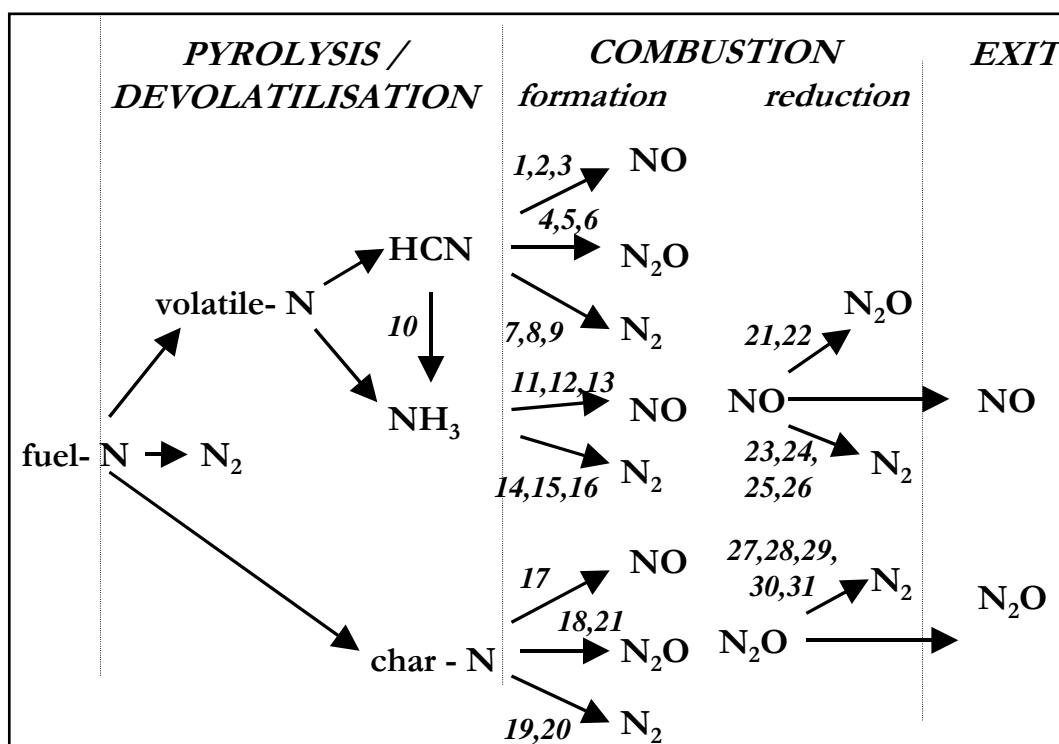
PYROLYSIS / DEVOLATILISATION

COMBUSTION
formation reduction

EXIT

1,2,3
NO
4,5,6
HCN
$N_2O$
volatile- N
10
7,8,9
$N_2$
$N_2O$
21,22
11,12,13
$NH_3$
NO
NO
NO
fuel- N
$N_2$
23,24, 25,26
$N_2$
14,15,16
$N_2$
17
NO
27,28,29, 30,31
$N_2$
$N_2O$
18,21
char - N
$N_2O$
$N_2O$
19,20
$N_2$